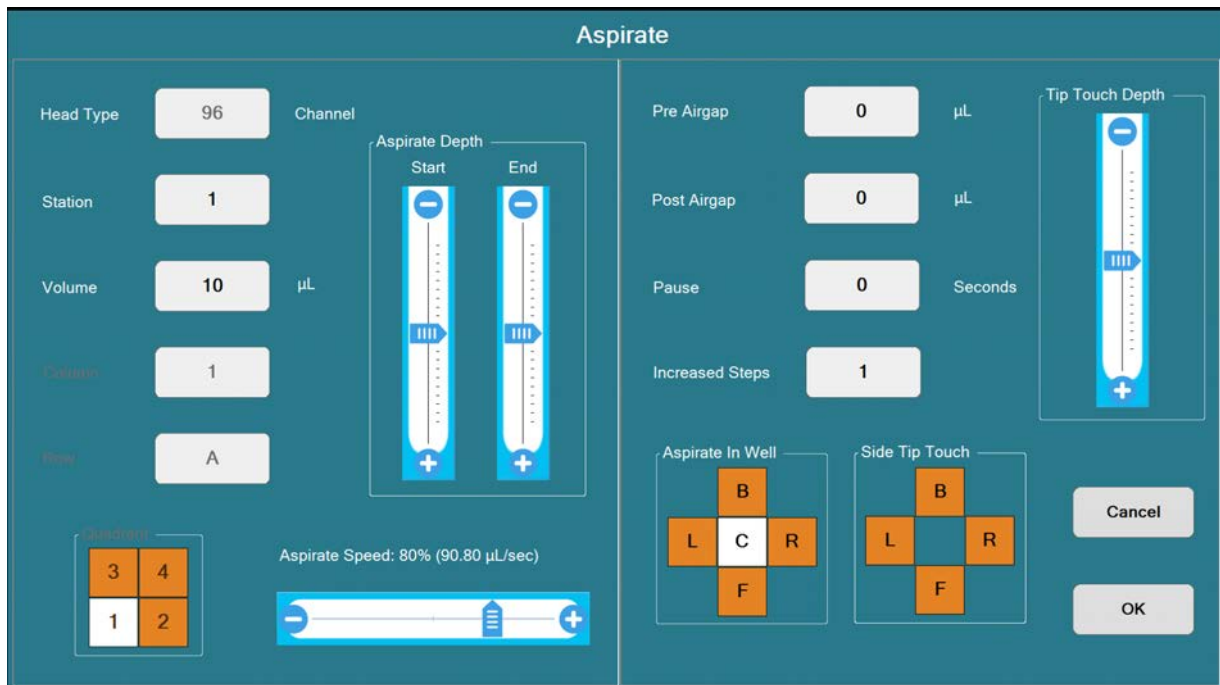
Aspirate

Head Type 96 Channel

Station 1

Volume 10 µL

Column 1

Row A

Aspirate Depth
Start End

Quadrant
3 4
1 2

Aspirate Speed: 80% (90.80 µL/sec)

Pre Airgap 0 µL

Post Airgap 0 µL

Pause 0 Seconds

Increased Steps 1

Tip Touch Depth

Aspirate In Well
B
L C R
F

Side Tip Touch
B
L R
F

Cancel

OK